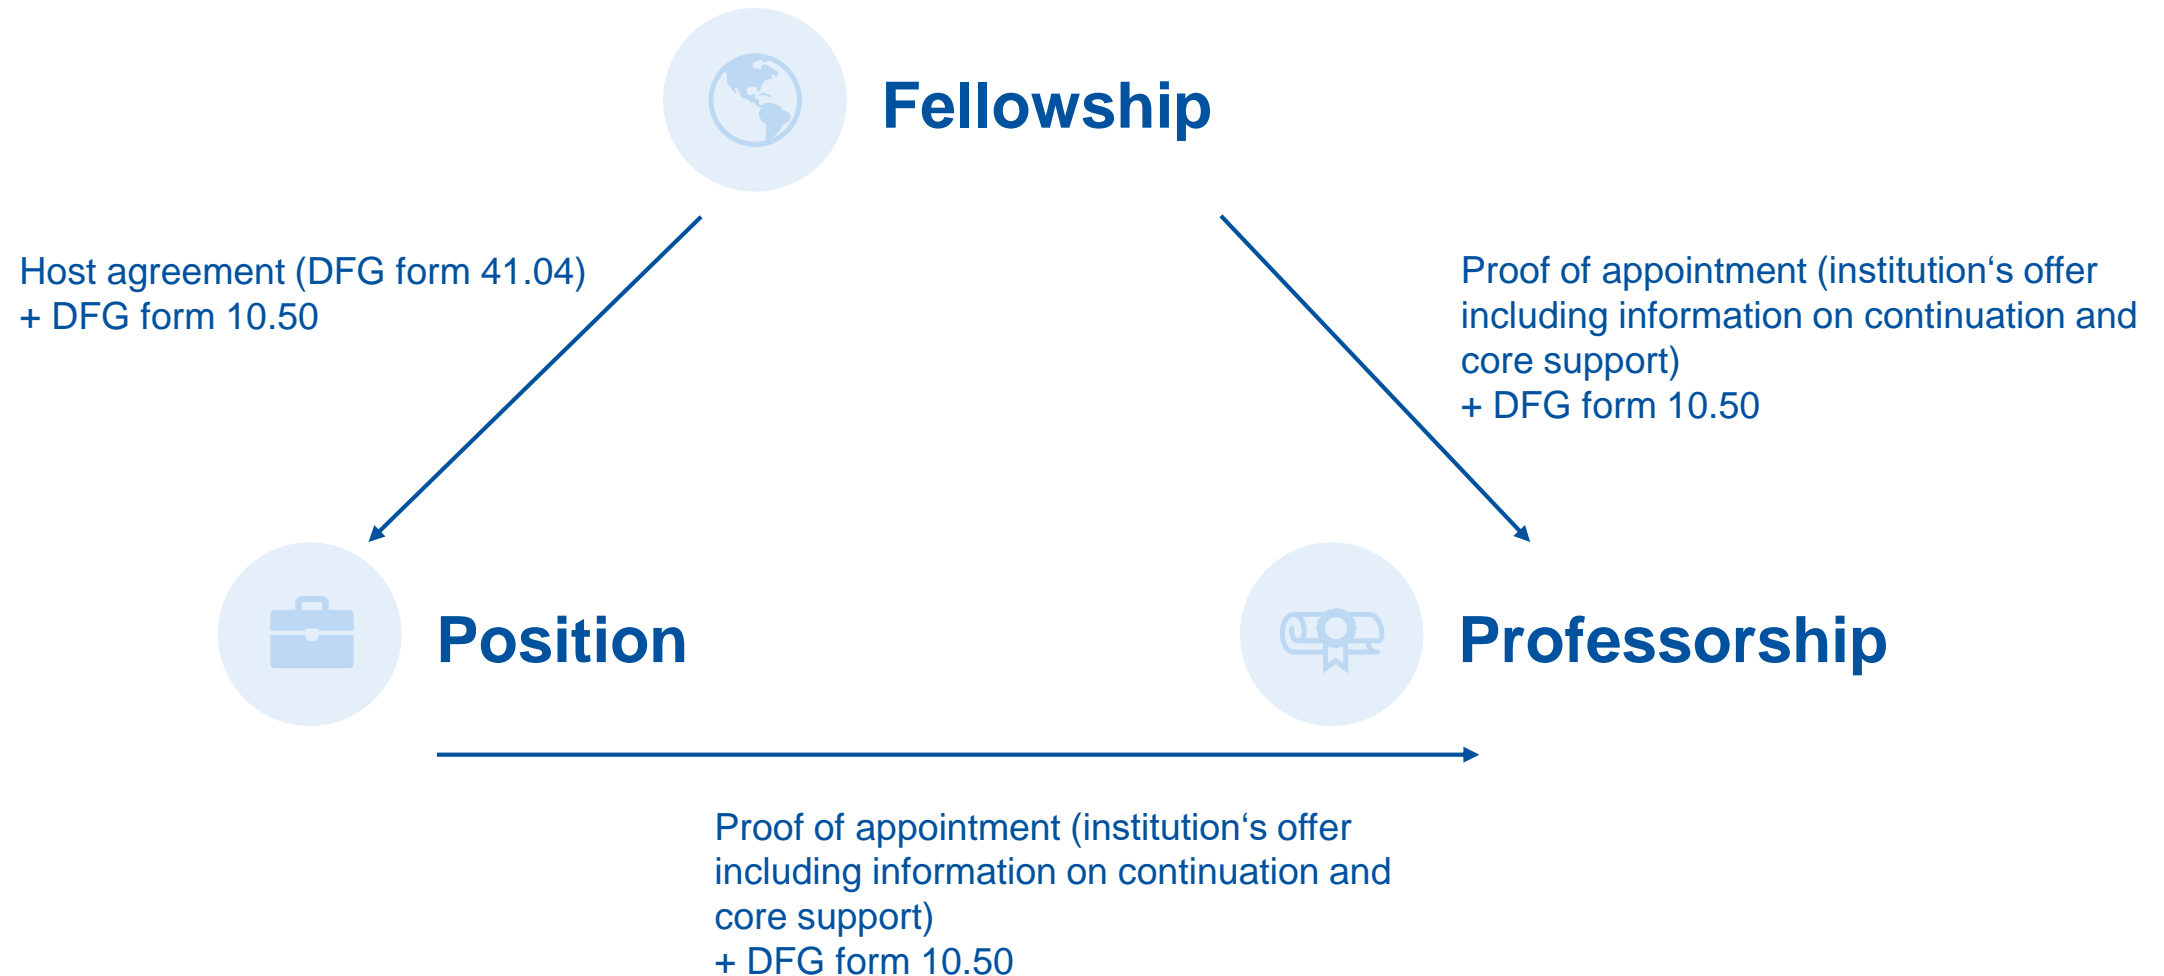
Fellowship

Host agreement (DFG form 41.04)
+ DFG form 10.50

Proof of appointment (institution‘s offer including information on continuation and core support)
+ DFG form 10.50

Position

Professorship

Proof of appointment (institution‘s offer including information on continuation and core support)
+ DFG form 10.50